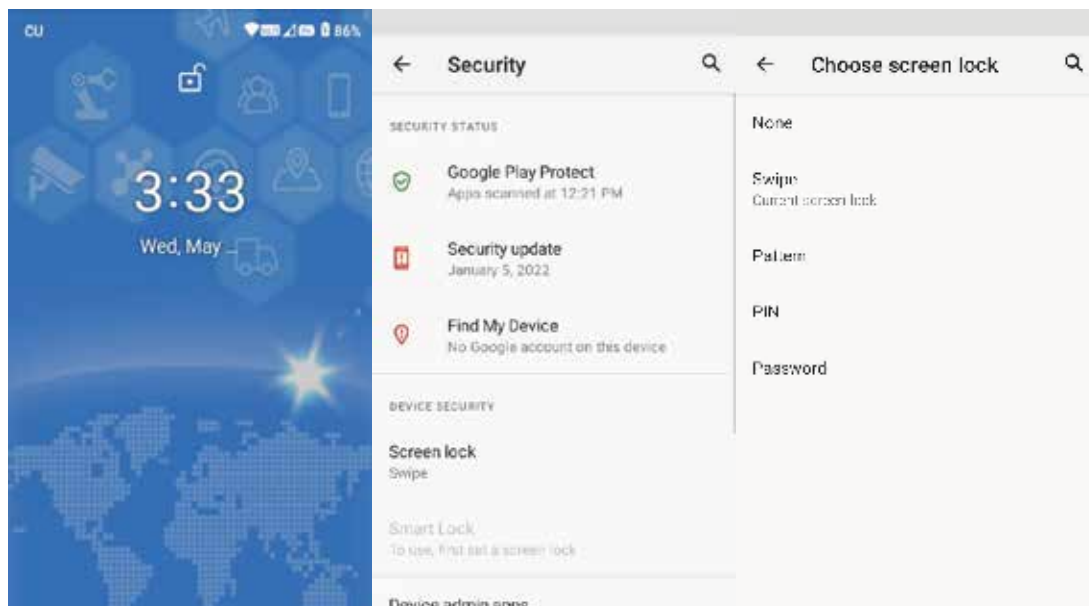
CU

86%

3:33

Wed, May

Security

SECURITY STATUS

Google Play Protect
Apps scanned at 12:21 PM

Security update
January 5, 2022

Find My Device
No Google account on this device

DEVICE SECURITY

Screen lock
Swipe

Smart Lock
To use, first set a screen lock

Device admin apps

Choose screen lock

None

Swipe
Current screen lock

Pattern

PIN

Password